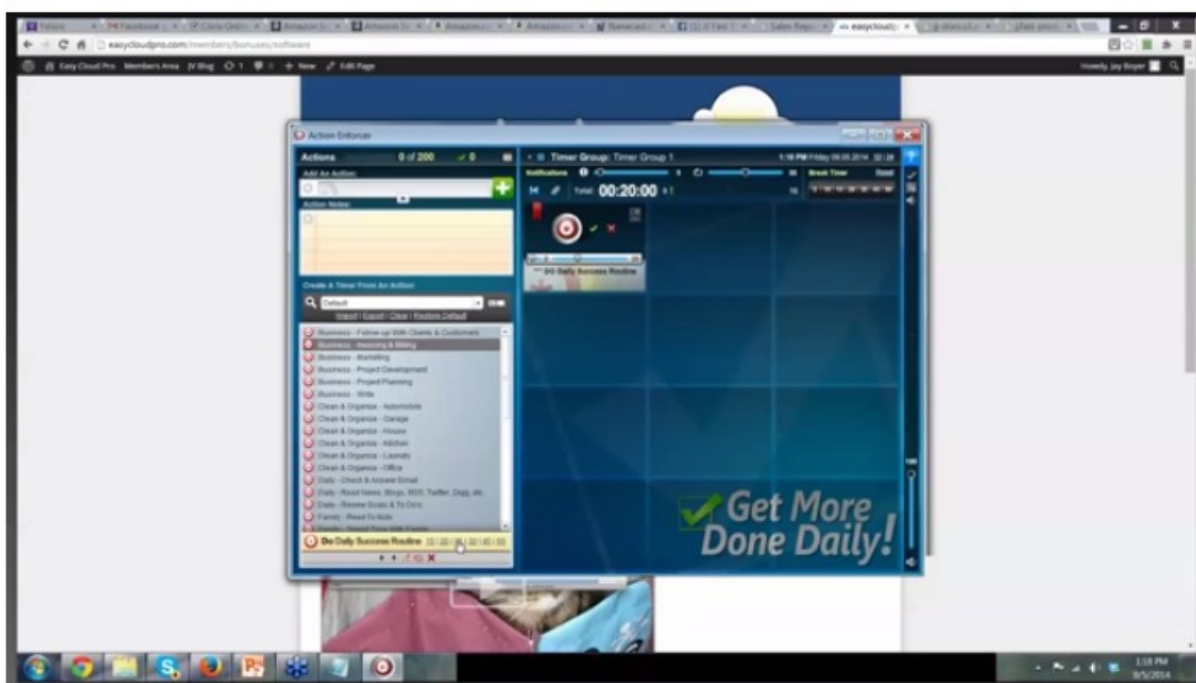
Yahoo | Facebook | Citrix Onli | Amazon Sc | Amazon Sc | Amazon | Amazon | Namecach | Fast | Sales Repo | easycloudp | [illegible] | glass prod

easycloudpro.com/members/bonuses/software

Easy Cloud Pro Members Area JV Blog 1 0 + New Edit Page Howdy, Jay Boyer

Action Enforcer

Actions 0 of 200 0

Add An Action:

Action Notes:

Create A Timer From An Action:

Default

Import | Export | Clear | Restore Default

Business - Follow-up With Clients & Customers
Business - Invoicing & Billing
Business - Marketing
Business - Project Development
Business - Project Planning
Business - Write
Clean & Organize - Automobile
Clean & Organize - Garage
Clean & Organize - House
Clean & Organize - Kitchen
Clean & Organize - Laundry
Clean & Organize - Office
Daily - Check & Answer Email
Daily - Read News, Blogs, RSS, Twitter, Digg, etc.
Daily - Review Goals & To Do's
Family - Read To Kids

Do Daily Success Routine

Timer Group: Timer Group 1 1:18 PM Friday 09.05.2014

Notifications Break Timer Reset

Total: 00:20:00

Do Daily Success Routine

Get More Done Daily!

1:18 PM
9/5/2014